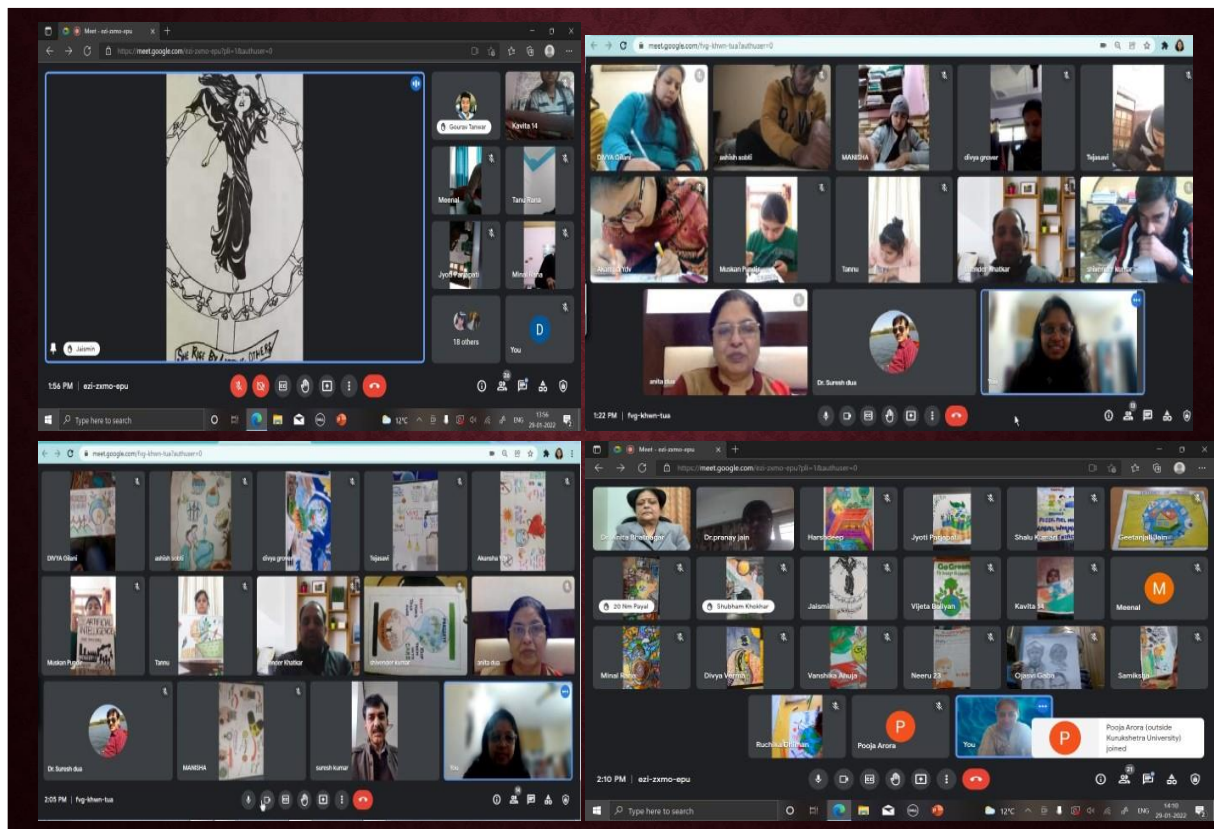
Meet - ezi-zxmo-epu
https://meet.google.com/ezi-zxmo-epu?pli=1&authuser=0
Gaurav Tanwar
Kavita 14
Meenal
Tanu Rana
Jyoti Panjapati
Minal Rana
18 others
You
Jaismin
1:56 PM | ezi-zxmo-epu
Type here to search
12°C ENG 13:56 29-01-2022

meet.google.com/fvg-khwn-tua?authuser=0
DIVYA Gilani
ashish sobti
MANISHA
divya grover
Tejasavi
Akansha Ydv
Muskan Pundir
Tannu
Davinder Khatkar
shivender kumar
anita dua
Dr. Suresh dua
You
1:22 PM | fvg-khwn-tua

meet.google.com/fvg-khwn-tua?authuser=0
DIVYA Gilani
ashish sobti
divya grover
Tejasavi
Akansha Y
Muskan Pundir
Tannu
Davinder Khatkar
shivender kumar
anita dua
Dr. Suresh dua
MANISHA
sumish kumar
You
2:05 PM | fvg-khwn-tua

Meet - ezi-zxmo-epu
https://meet.google.com/ezi-zxmo-epu?pli=1&authuser=0
Dr. Anita Bhatnagar
Dr.pranay jain
Harshdeep
Jyoti Panjapati
Shalu Kamal
Geetanjali Jain
20 Nm Payal
Shubham Khokhar
Jaismin
Vijeta Baliyan
Kavita 14
Meenal
Minal Rana
Divya Verma
Vanshika Ahuja
Neeru 23
Ojasvi Goba
Samiksha
Ruchika Dhiman
Pooja Arora
You
Pooja Arora (outside Kurukshetra University) joined
2:10 PM | ezi-zxmo-epu
Type here to search
12°C ENG 14:10 29-01-2022